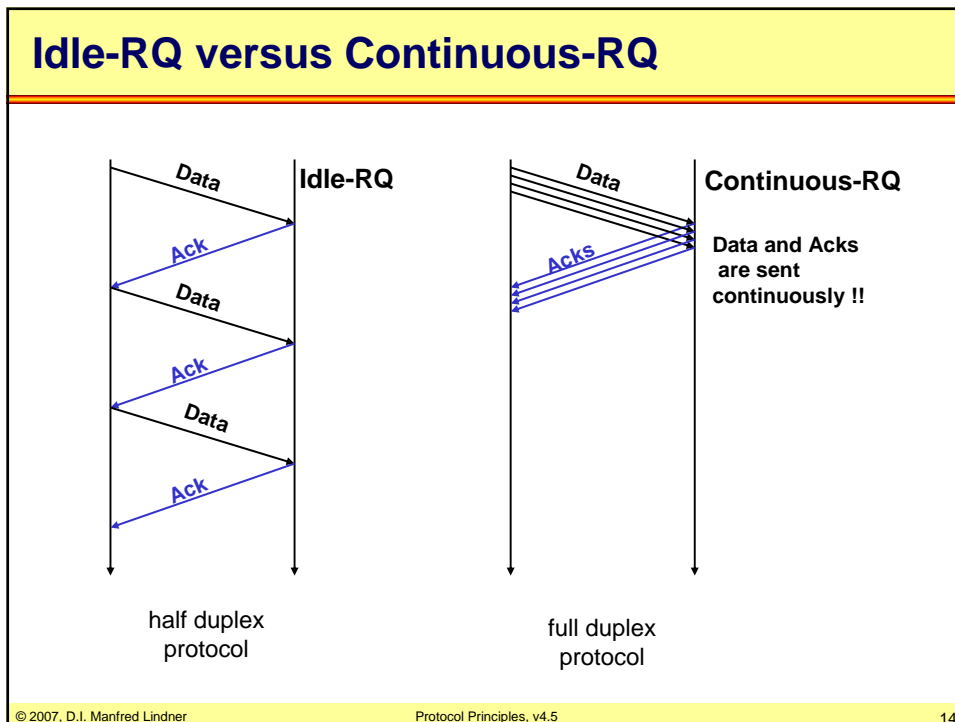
Idle-RQ versus Continuous-RQ

Data

Idle-RQ

Ack

Data

Ack

Data

Ack

half duplex protocol

Data

Continuous-RQ

Acks

Data and Acks are sent continuously !!

full duplex protocol

© 2007, D.I. Manfred Lindner

Protocol Principles, v4.5

14